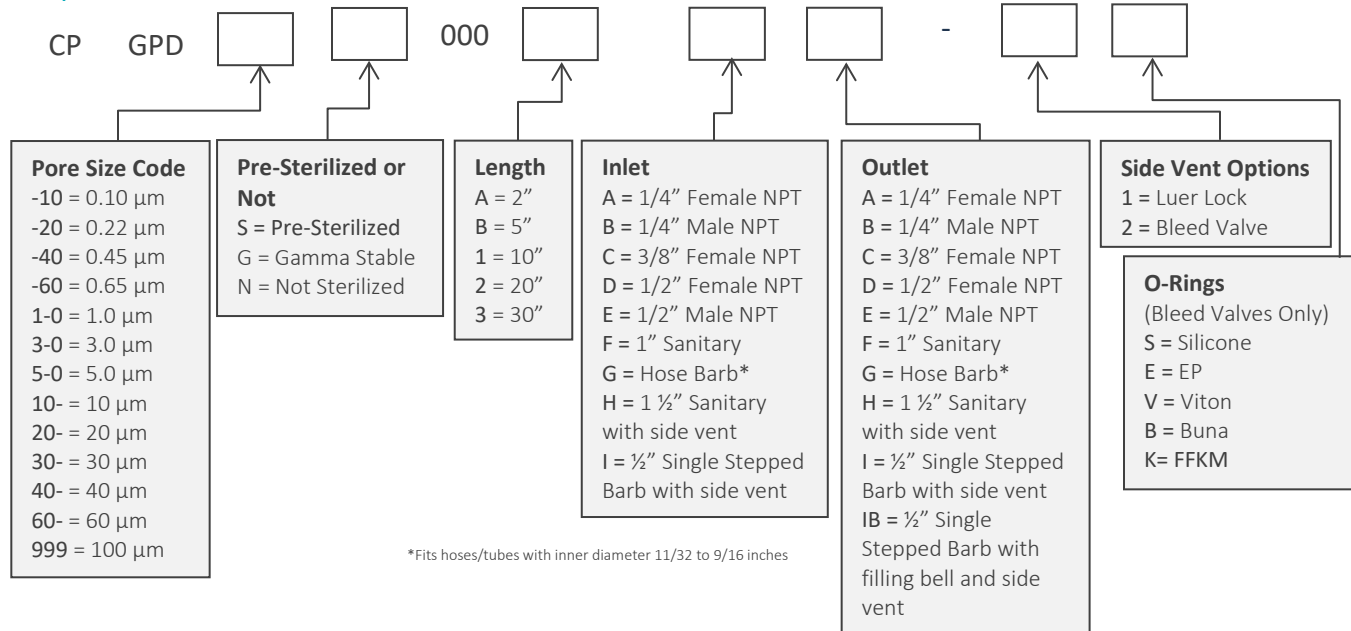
CP GPD [ ] [ ] 000 [ ] [ ] [ ] - [ ] [ ]

**Pore Size Code**
-10 = 0.10 µm
-20 = 0.22 µm
-40 = 0.45 µm
-60 = 0.65 µm
1-0 = 1.0 µm
3-0 = 3.0 µm
5-0 = 5.0 µm
10- = 10 µm
20- = 20 µm
30- = 30 µm
40- = 40 µm
60- = 60 µm
999 = 100 µm

**Pre-Sterilized or Not**
S = Pre-Sterilized
G = Gamma Stable
N = Not Sterilized

**Length**
A = 2"
B = 5"
1 = 10"
2 = 20"
3 = 30"

**Inlet**
A = 1/4" Female NPT
B = 1/4" Male NPT
C = 3/8" Female NPT
D = 1/2" Female NPT
E = 1/2" Male NPT
F = 1" Sanitary
G = Hose Barb*
H = 1 ½" Sanitary with side vent
I = ½" Single Stepped Barb with side vent

**Outlet**
A = 1/4" Female NPT
B = 1/4" Male NPT
C = 3/8" Female NPT
D = 1/2" Female NPT
E = 1/2" Male NPT
F = 1" Sanitary
G = Hose Barb*
H = 1 ½" Sanitary with side vent
I = ½" Single Stepped Barb with side vent
IB = ½" Single Stepped Barb with filling bell and side vent

**Side Vent Options**
1 = Luer Lock
2 = Bleed Valve

**O-Rings**
(Bleed Valves Only)
S = Silicone
E = EP
V = Viton
B = Buna
K= FFKM

*Fits hoses/tubes with inner diameter 11/32 to 9/16 inches